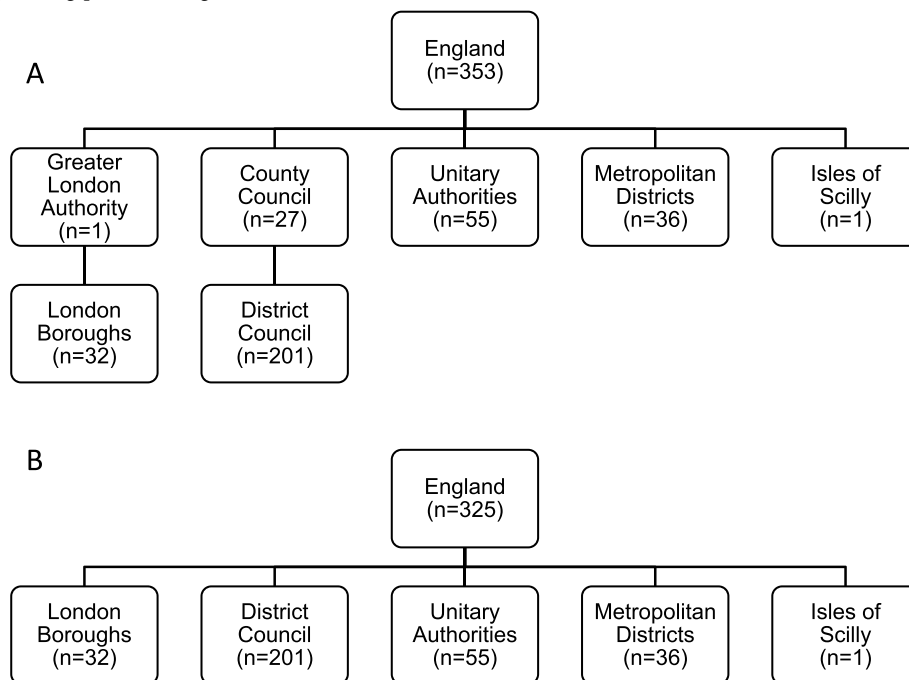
A

England
(n=353)

Greater London Authority
(n=1)

London Boroughs
(n=32)

County Council
(n=27)

District Council
(n=201)

Unitary Authorities
(n=55)

Metropolitan Districts
(n=36)

Isles of Scilly
(n=1)

B

England
(n=325)

London Boroughs
(n=32)

District Council
(n=201)

Unitary Authorities
(n=55)

Metropolitan Districts
(n=36)

Isles of Scilly
(n=1)